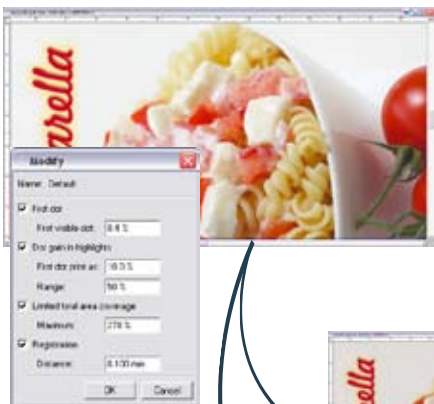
arella

Modify

Name: Default

First dot

First visible dot: 0.4 %

Dot gain in highlights

First dot print as: 10.0 %

Range: 50 %

Limited total area coverage

Maximum: 270 %

Registration

Distance: 0.100 mm

OK Cancel

ella